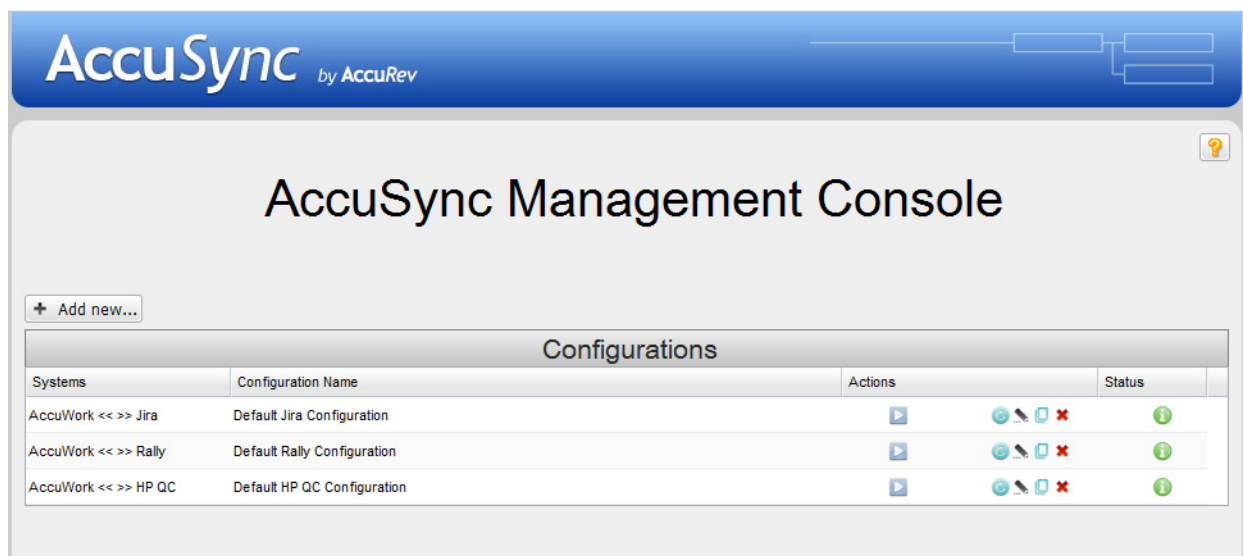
AccuSync by AccuRev

?

AccuSync Management Console

+ Add new...

Configurations

| Systems | Configuration Name | Actions | Status |
|---|---|---|---|
| AccuWork << >> Jira | Default Jira Configuration | | |
| AccuWork << >> Rally | Default Rally Configuration | | |
| AccuWork << >> HP QC | Default HP QC Configuration | | |